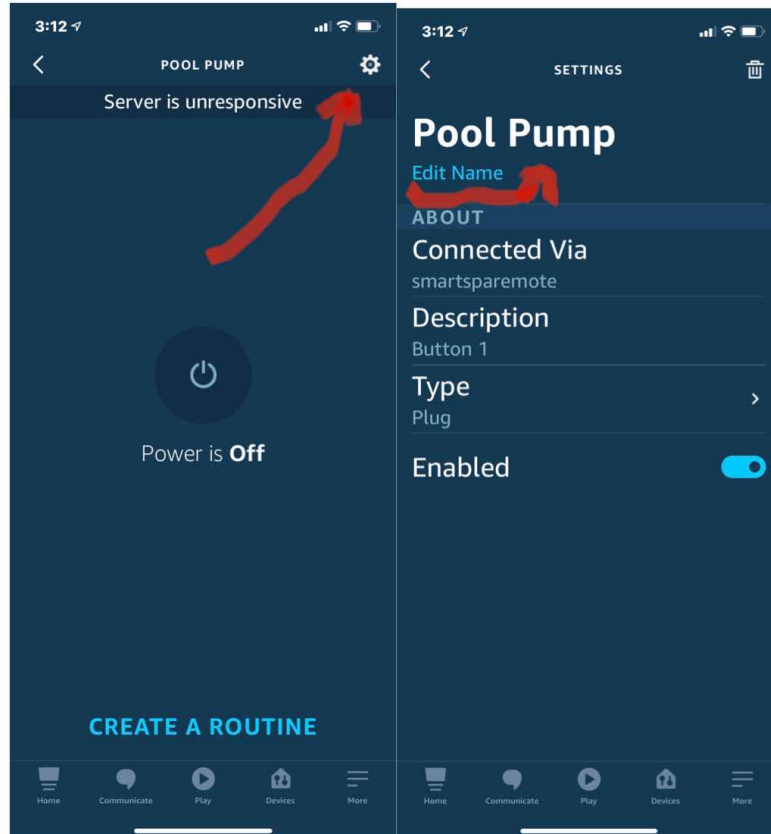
3:12

POOL PUMP

Server is unresponsive

Power is **Off**

CREATE A ROUTINE

Home Communicate Play Devices More

3:12

SETTINGS

Pool Pump

Edit Name

ABOUT

Connected Via

smartsparemote

Description

Button 1

Type

Plug

Enabled

Home Communicate Play Devices More